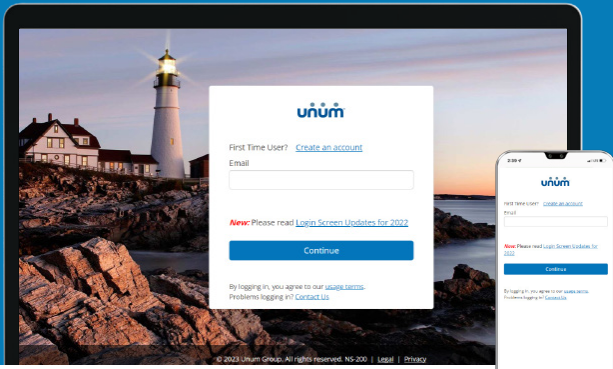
unum

First Time User? Create an account

Email

New: Please read Login Screen Updates for 2022

Continue

By logging in, you agree to our usage terms.
Problems logging in? Contact Us

© 2023 Unum Group. All rights reserved. NS-200 | Legal | Privacy

2:30

unum

First Time User? Create an account

Email

New: Please read Login Screen Updates for 2022

Continue

By logging in, you agree to our usage terms.
Problems logging in? Contact Us